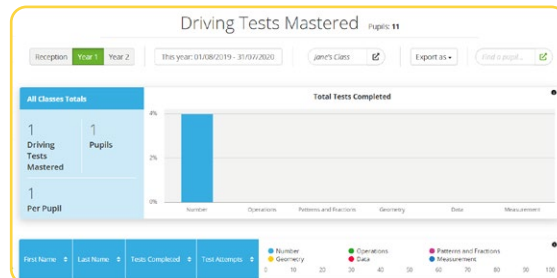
Driving Tests Mastered Pupils: 11

Reception Year 1 Year 2

This year: 01/08/2019 - 31/07/2020

Jane's Class

Export as

Find a pupil...

All Classes Totals

1
Driving Tests Mastered

1
Pupils

1
Per Pupil

Total Tests Completed

4%

2%

0%

Number Operations Patterns and Fractions Geometry Data Measurement

| First Name | Last Name | Tests Completed | Test Attempts |
|---|---|---|---|

Number
Geometry
Operations
Data
Patterns and Fractions
Measurement

0 10 20 30 40 50 60 70 80 90 100